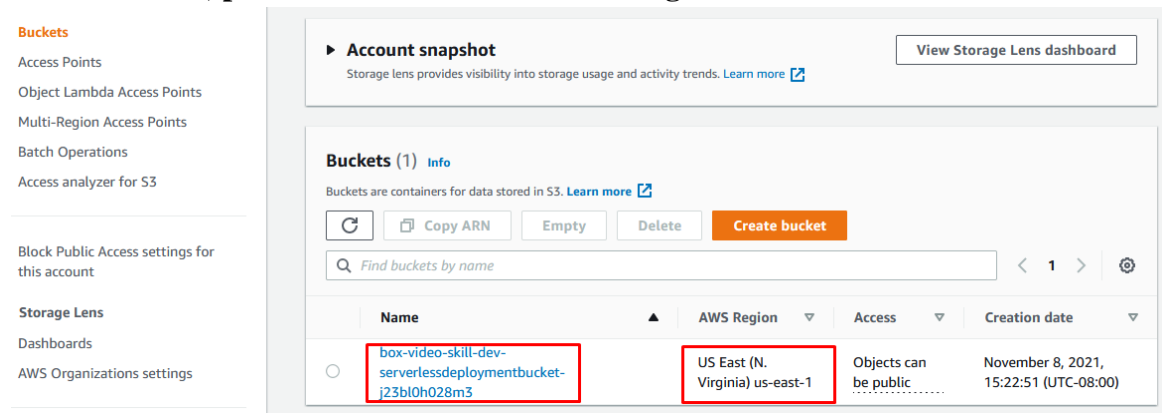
Buckets
Access Points
Object Lambda Access Points
Multi-Region Access Points
Batch Operations
Access analyzer for S3

Block Public Access settings for this account

Storage Lens
Dashboards
AWS Organizations settings

Account snapshot
Storage lens provides visibility into storage usage and activity trends. Learn more

View Storage Lens dashboard

Buckets (1) Info
Buckets are containers for data stored in S3. Learn more

Copy ARN | Empty | Delete | Create bucket

Find buckets by name

1

| Name | AWS Region | Access | Creation date |
|---|---|---|---|
| box-video-skill-dev-serverlessdeploymentbucket-j23bl0h028m3 | US East (N. Virginia) us-east-1 | Objects can be public | November 8, 2021, 15:22:51 (UTC-08:00) |